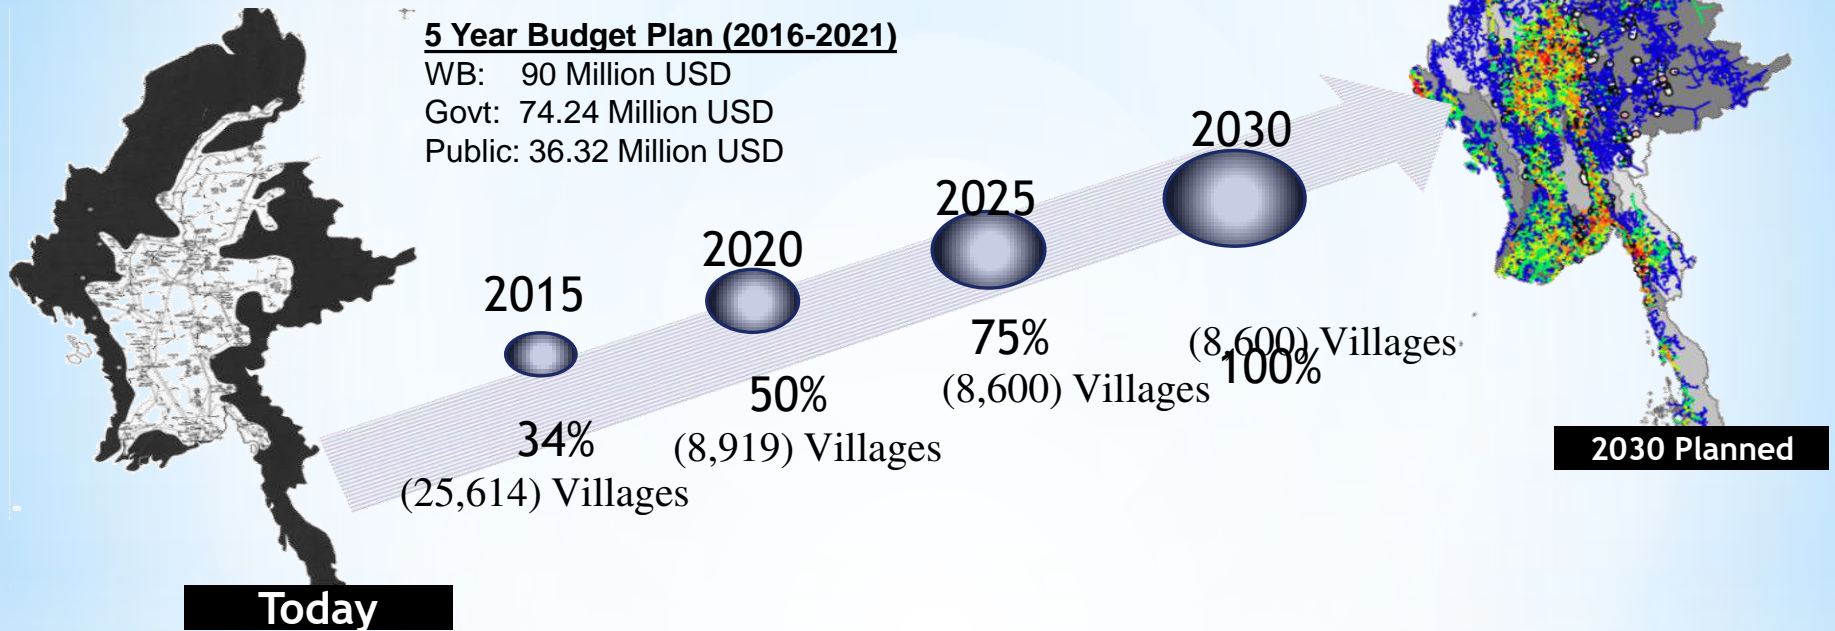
5 Year Budget Plan (2016-2021)
WB: 90 Million USD
Govt: 74.24 Million USD
Public: 36.32 Million USD

2015
34%
(25,614) Villages

2020
50%
(8,919) Villages

2025
75%
(8,600) Villages

2030
(8,600) Villages
100%

Today

2030 Planned